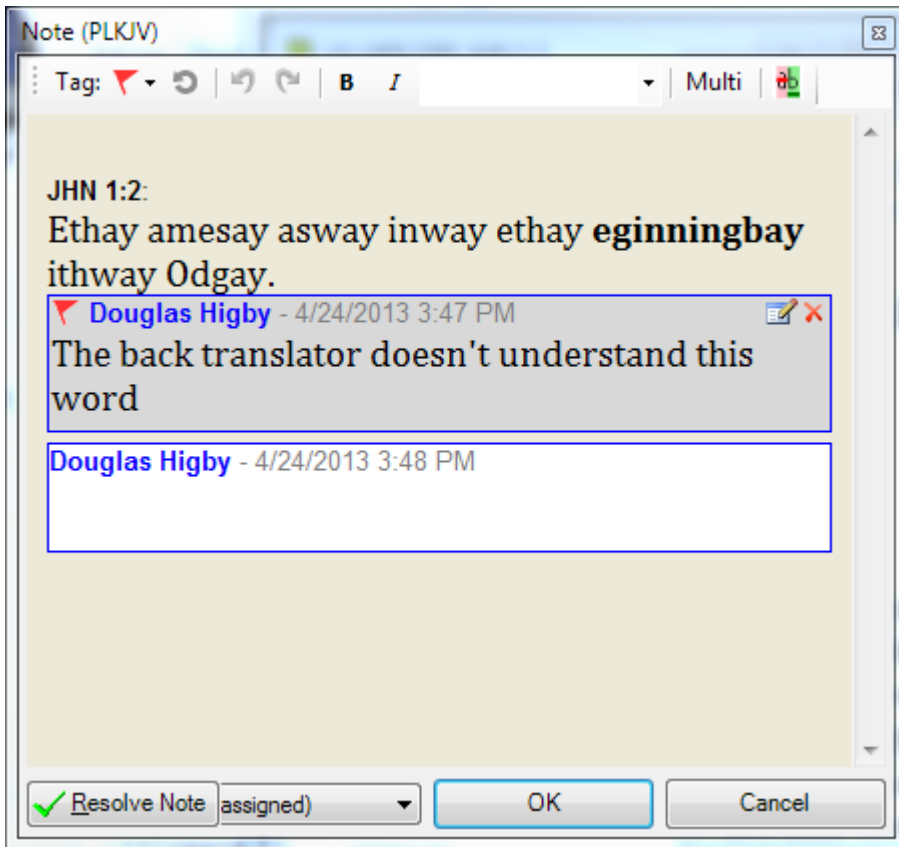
Note (PLKJV)

Tag: B I Multi ab

JHN 1:2:
Ethay amesay asway inway ethay **eginningbay** ithway Odgay.

Douglas Higby - 4/24/2013 3:47 PM
The back translator doesn't understand this word

Douglas Higby - 4/24/2013 3:48 PM

Resolve Note assigned) OK Cancel